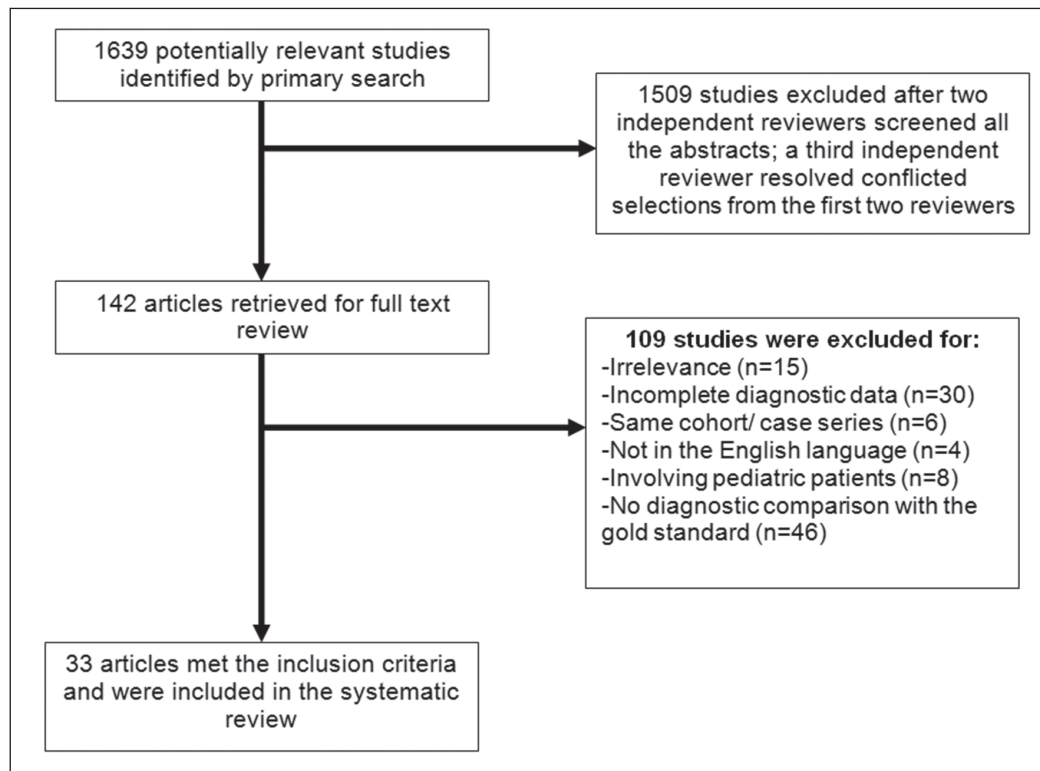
1639 potentially relevant studies identified by primary search

1509 studies excluded after two independent reviewers screened all the abstracts; a third independent reviewer resolved conflicted selections from the first two reviewers

142 articles retrieved for full text review

**109 studies were excluded for:**
-Irrelevance (n=15)
-Incomplete diagnostic data (n=30)
-Same cohort/ case series (n=6)
-Not in the English language (n=4)
-Involving pediatric patients (n=8)
-No diagnostic comparison with the gold standard (n=46)

33 articles met the inclusion criteria and were included in the systematic review